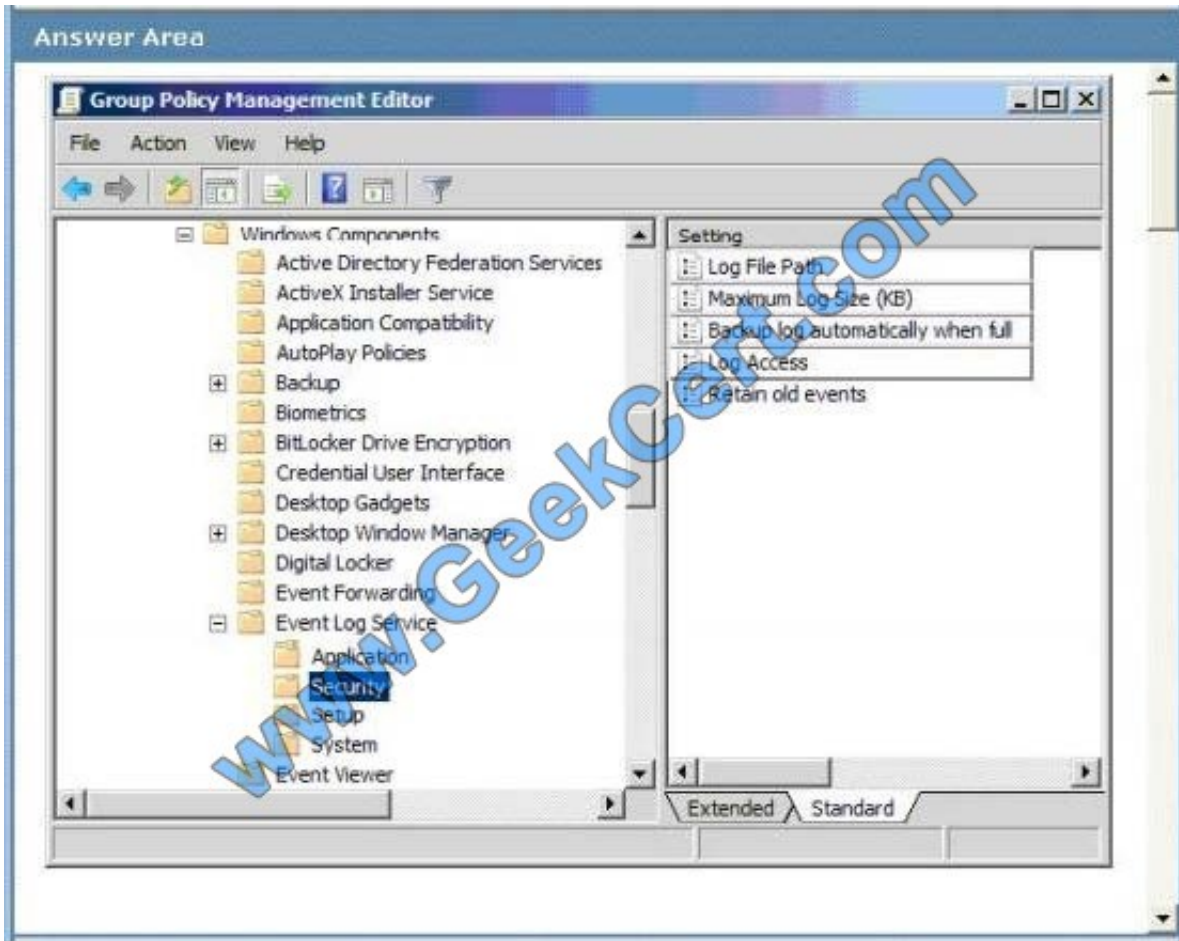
Answer Area

Group Policy Management Editor

File Action View Help

Windows Components
Active Directory Federation Services
ActiveX Installer Service
Application Compatibility
AutoPlay Policies
Backup
Biometrics
BitLocker Drive Encryption
Credential User Interface
Desktop Gadgets
Desktop Window Manager
Digital Locker
Event Forwarding
Event Log Service
Application
Security
Setup
System
Event Viewer

Setting
Log File Path
Maximum Log Size (KB)
Backup log automatically when full
Log Access
Retain old events

Extended Standard

www.GeekCert.com